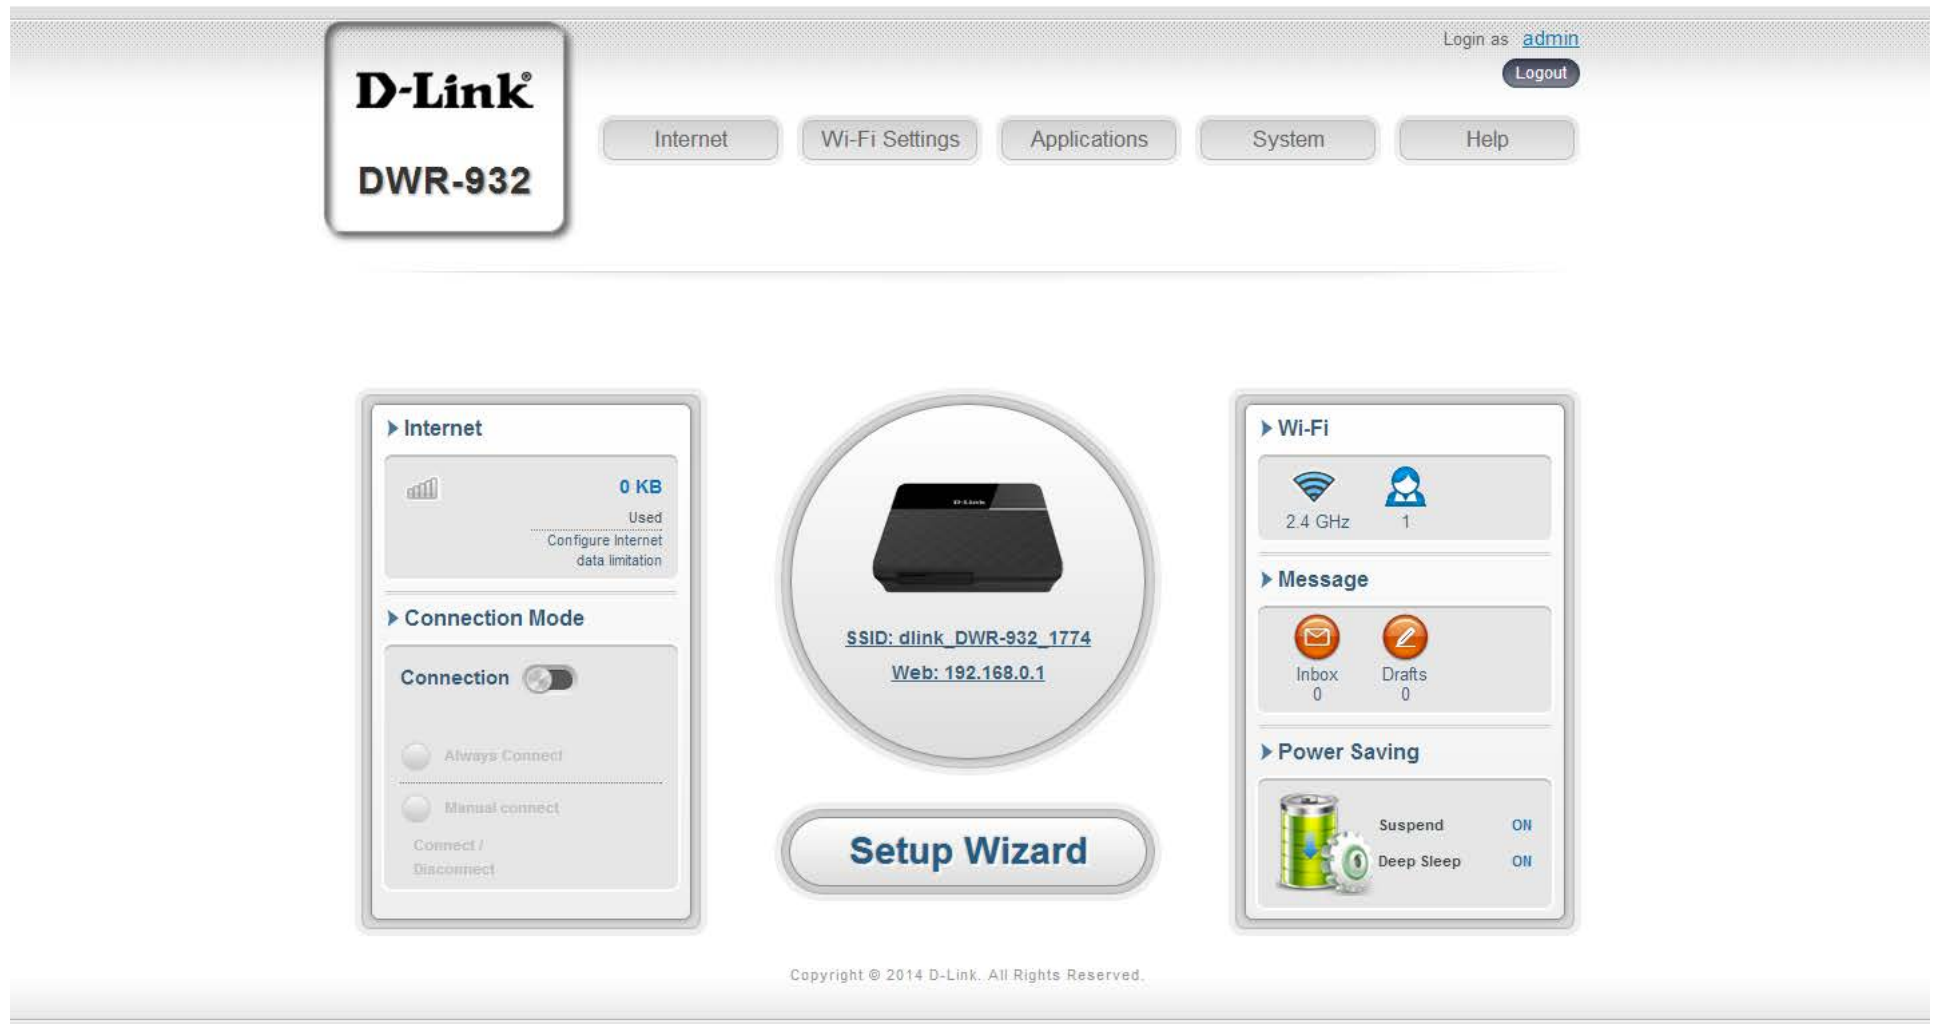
D-Link®

DWR-932

Login as admin

Logout

Internet | Wi-Fi Settings | Applications | System | Help

Internet

0 KB

Used

Configure Internet data limitation

Connection Mode

Connection

Always Connect

Manual connect

Connect / Disconnect

D-Link

SSID: dlink_DWR-932_1774

Web: 192.168.0.1

Setup Wizard

Wi-Fi

2.4 GHz

1

Message

Inbox
0

Drafts
0

Power Saving

Suspend ON

Deep Sleep ON

Copyright © 2014 D-Link. All Rights Reserved.